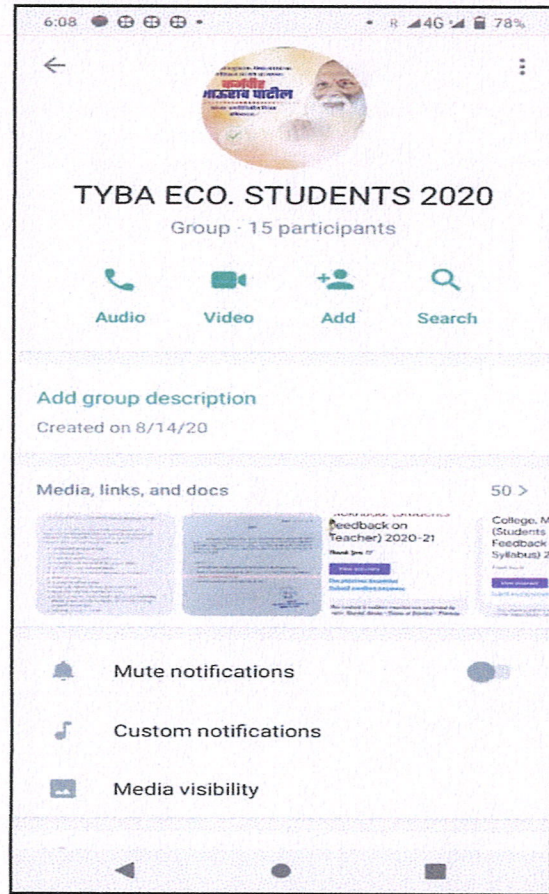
6:08 4G 78%

TYBA ECO. STUDENTS 2020

Group · 15 participants

Audio Video Add Search

Add group description

Created on 8/14/20

Media, links, and docs 50 >

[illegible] Feedback on Teacher) 2020-21

College, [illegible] (Students Feedback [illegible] Syllabus) 2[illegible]

Mute notifications

Custom notifications

Media visibility